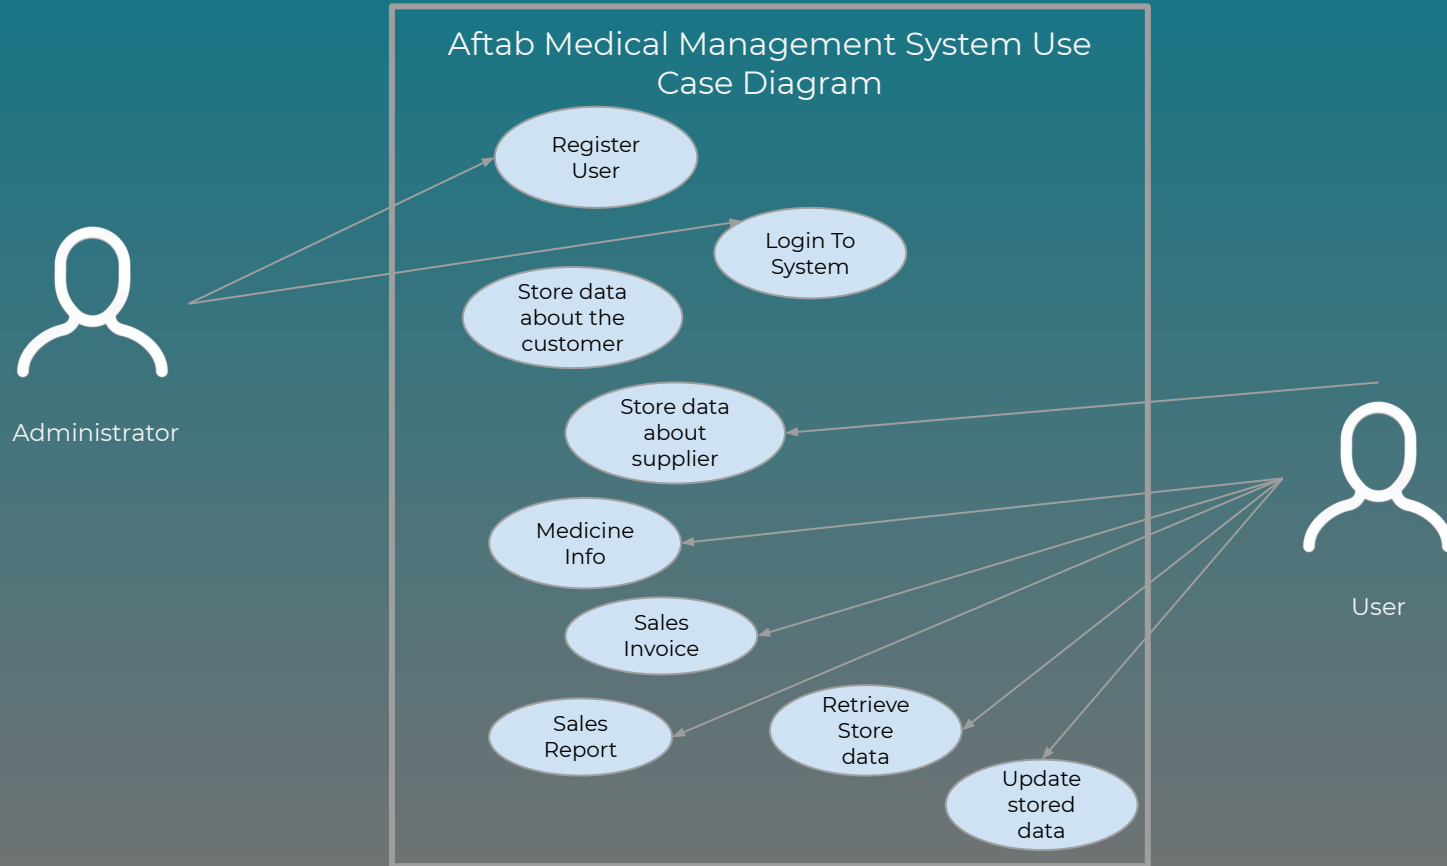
Aftab Medical Management System Use Case Diagram

Register User

Login To System

Store data about the customer

Store data about supplier

Medicine Info

Sales Invoice

Sales Report

Retrieve Store data

Update stored data

Administrator

User